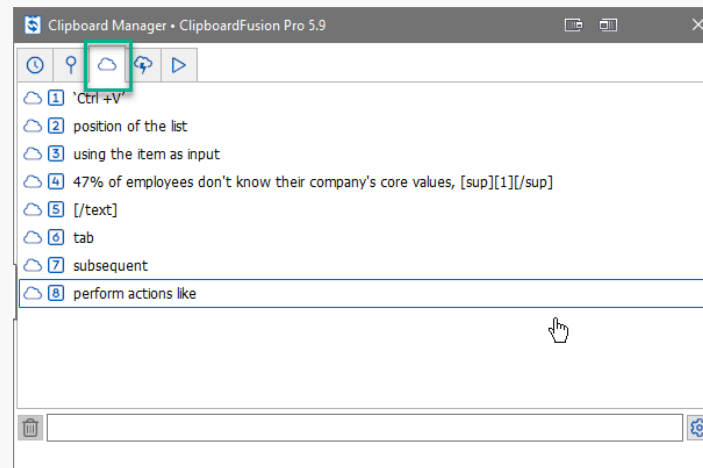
Clipboard Manager • ClipboardFusion Pro 5.9

1 `Ctrl +V`

2 position of the list

3 using the item as input

4 47% of employees don't know their company's core values, [sup][1][/sup]

5 [/text]

6 tab

7 subsequent

8 perform actions like